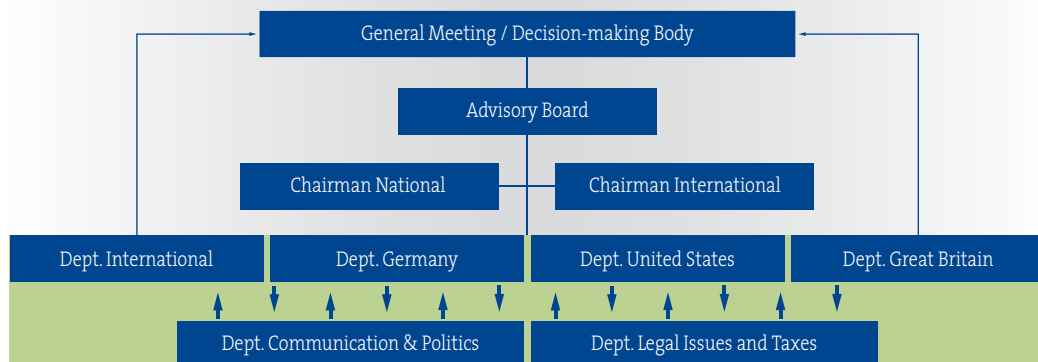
General Meeting / Decision-making Body

Advisory Board

Chairman National

Chairman International

Dept. International

Dept. Germany

Dept. United States

Dept. Great Britain

Dept. Communication & Politics

Dept. Legal Issues and Taxes